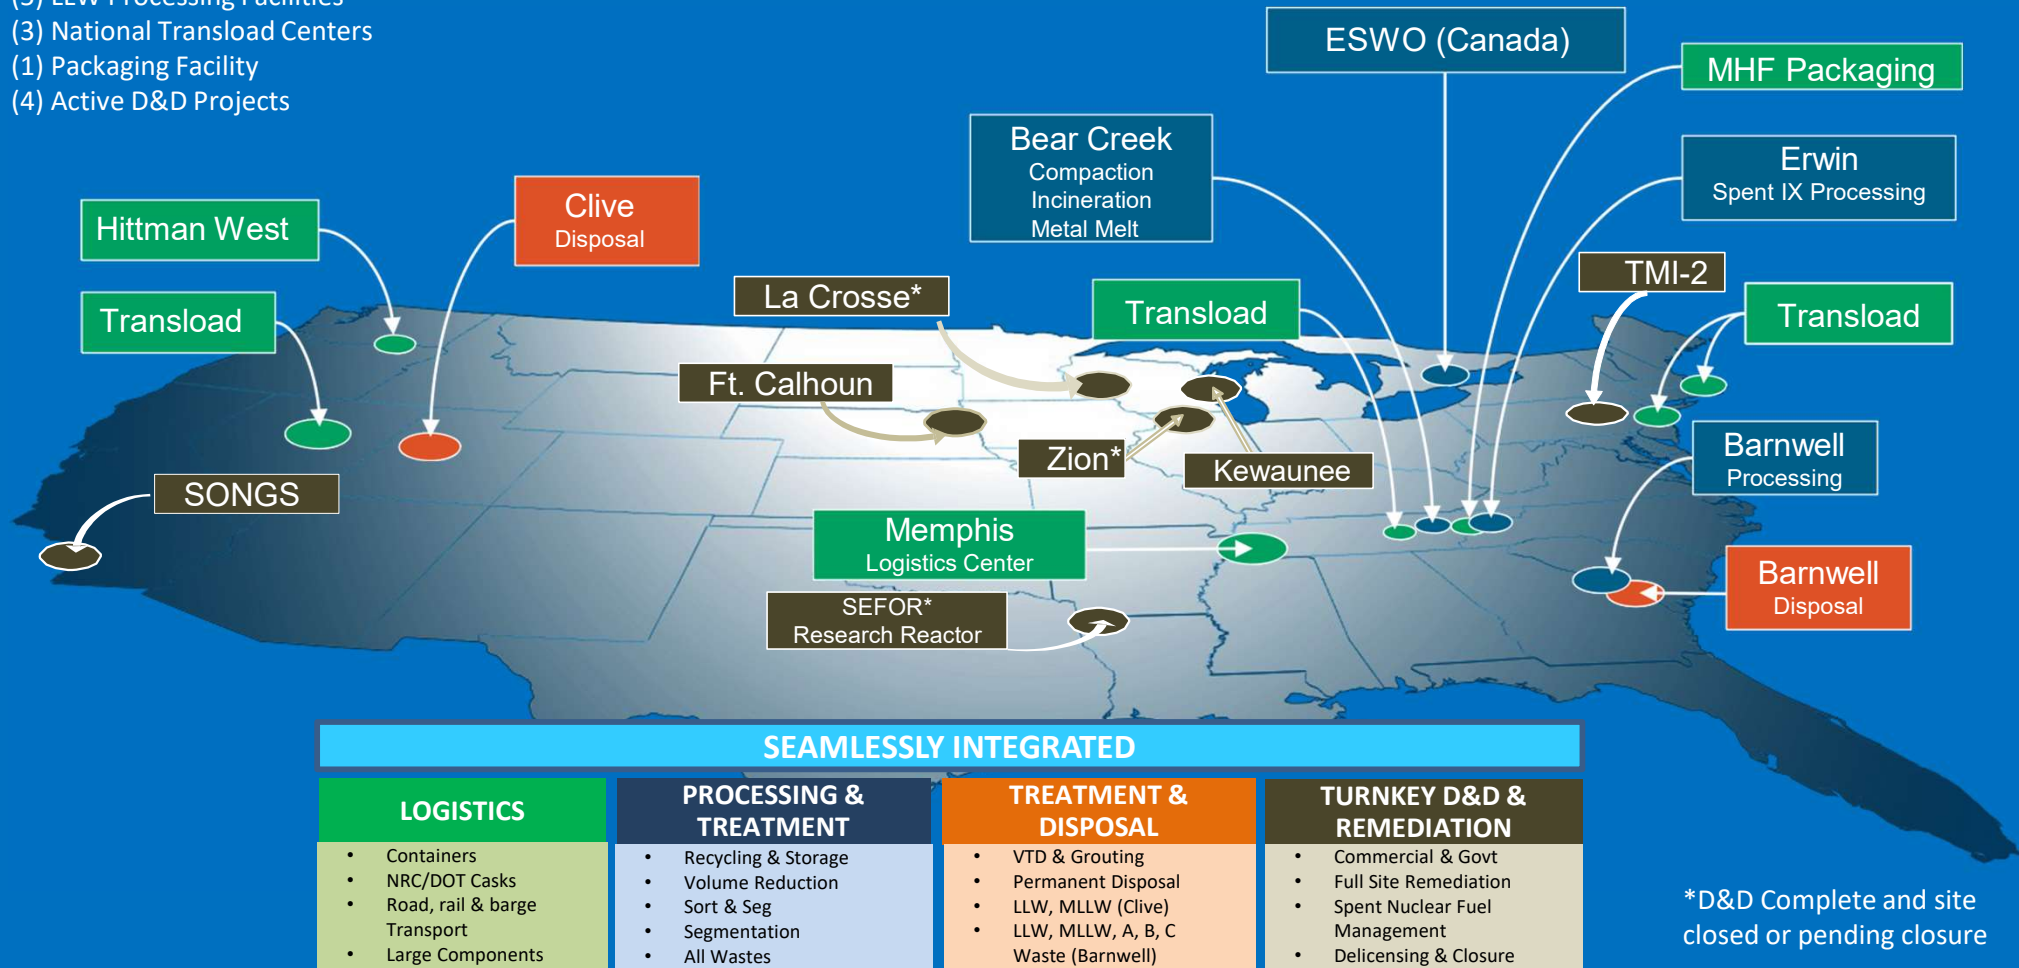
(5) LLW Processing Facilities
(3) National Transload Centers
(1) Packaging Facility
(4) Active D&D Projects

ESWO (Canada)

MHF Packaging

Bear Creek
Compaction
Incineration
Metal Melt

Erwin
Spent IX Processing

Clive
Disposal

Hittman West

Transload

La Crosse*

TMI-2

Transload

Transload

Ft. Calhoun

Zion*

Kewaunee

Barnwell
Processing

SONGS

Memphis
Logistics Center

Barnwell
Disposal

SEFOR*
Research Reactor

SEAMLESSLY INTEGRATED

| LOGISTICS | PROCESSING & TREATMENT | TREATMENT & DISPOSAL | TURNKEY D&D & REMEDIATION |
|---|---|---|---|
| • Containers<br>• NRC/DOT Casks<br>• Road, rail & barge Transport<br>• Large Components | • Recycling & Storage<br>• Volume Reduction<br>• Sort & Seg<br>• Segmentation<br>• All Wastes | • VTD & Grouting<br>• Permanent Disposal<br>• LLW, MLLW (Clive)<br>• LLW, MLLW, A, B, C Waste (Barnwell) | • Commercial & Govt<br>• Full Site Remediation<br>• Spent Nuclear Fuel Management<br>• Delicensing & Closure |

*D&D Complete and site closed or pending closure